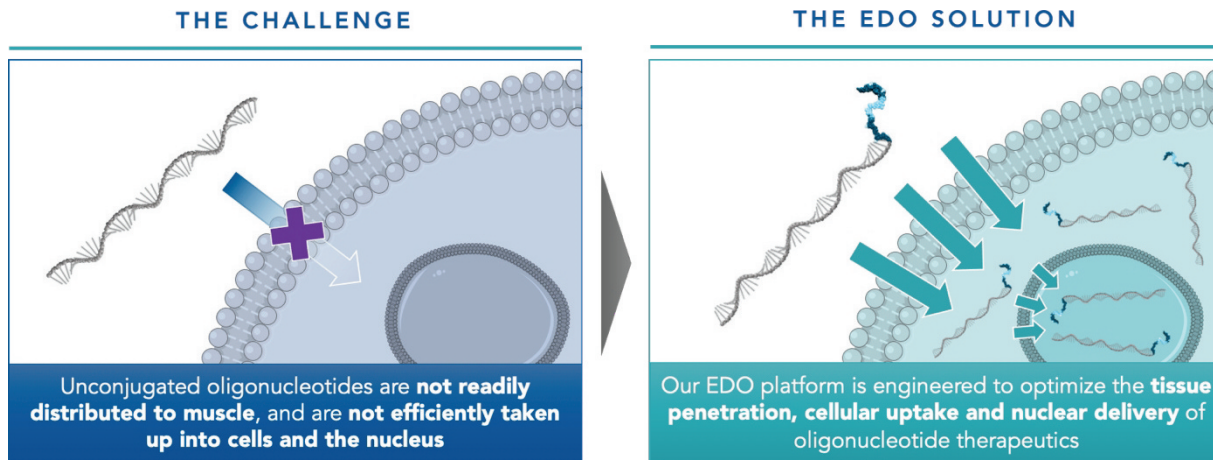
THE CHALLENGE

Unconjugated oligonucleotides are **not readily distributed to muscle**, and are **not efficiently taken up into cells and the nucleus**

THE EDO SOLUTION

Our EDO platform is engineered to optimize the **tissue penetration, cellular uptake and nuclear delivery** of oligonucleotide therapeutics